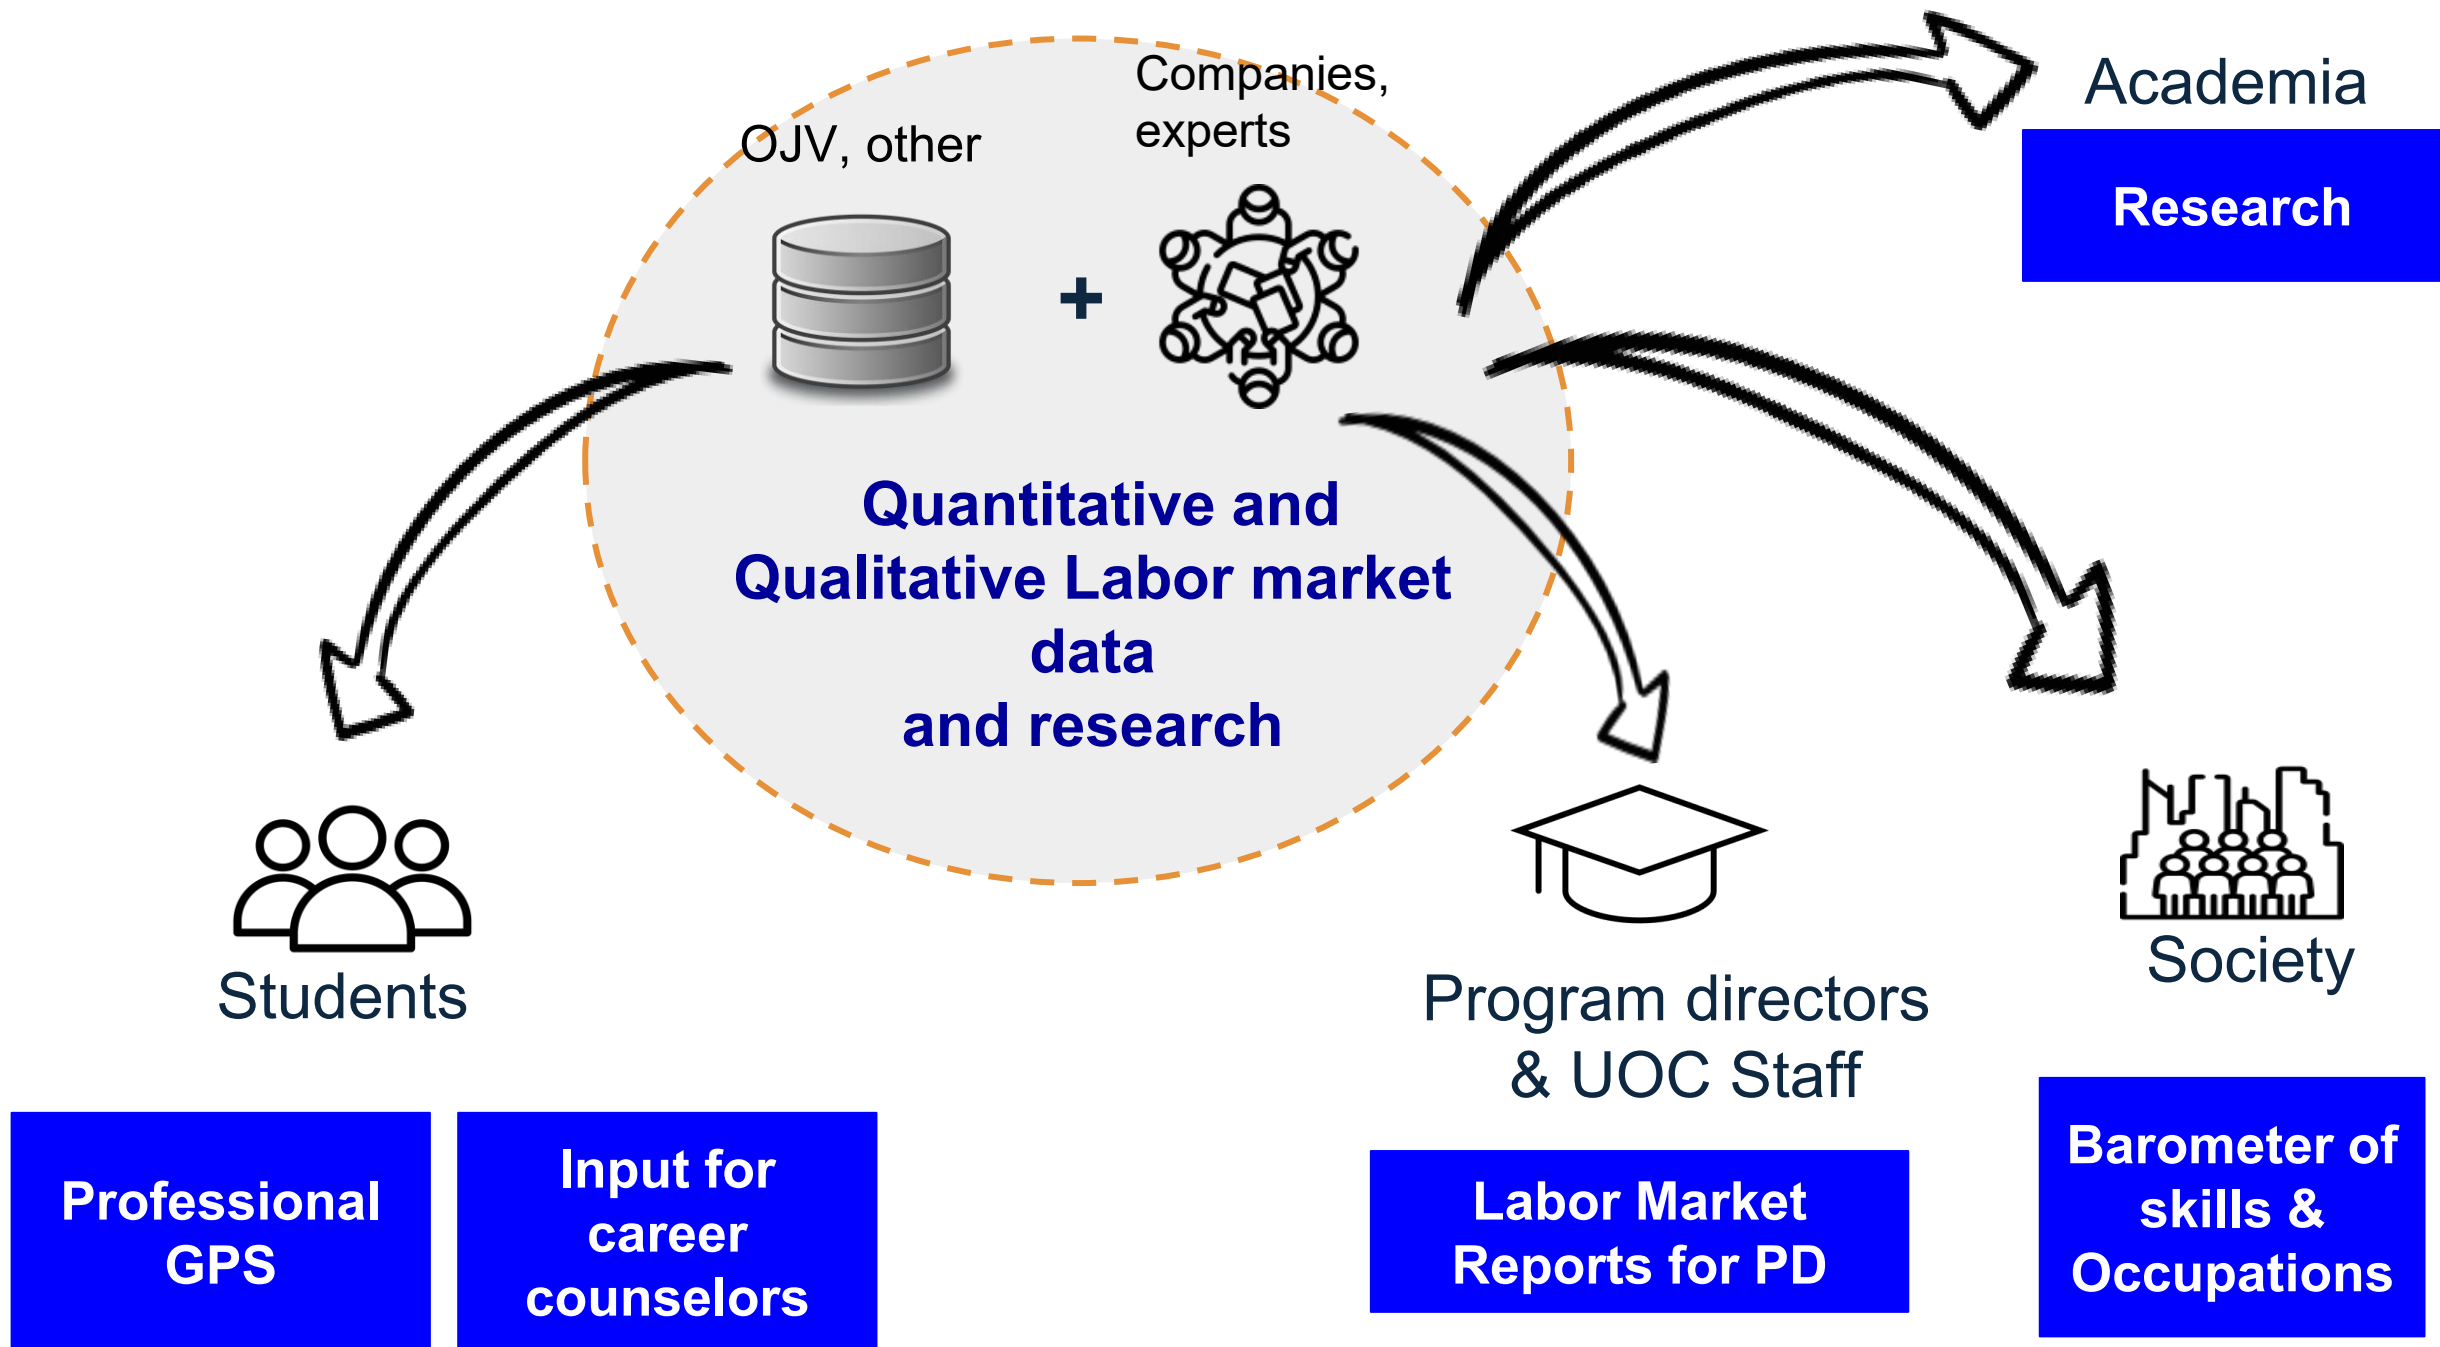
OJV, other

Companies, experts

+

Quantitative and Qualitative Labor market data and research

Academia

Research

Students

Professional GPS

Input for career counselors

Program directors & UOC Staff

Labor Market Reports for PD

Society

Barometer of skills & Occupations